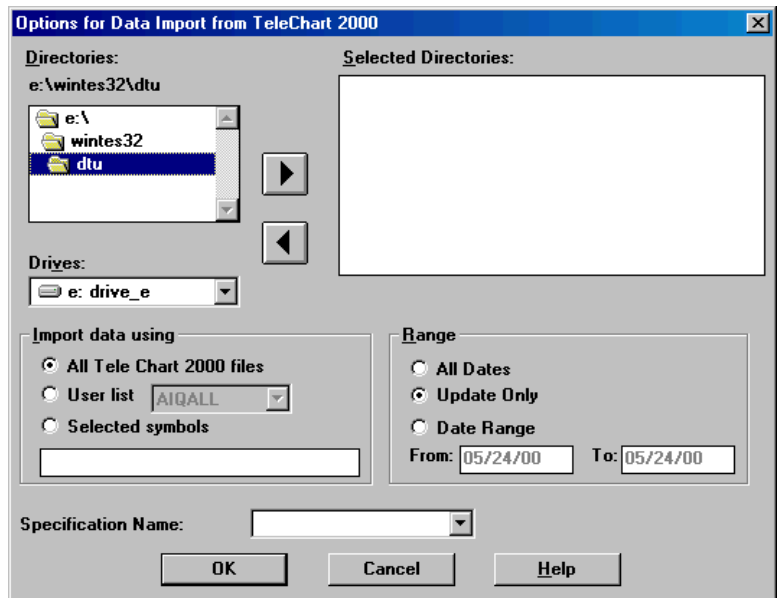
Options for Data Import from TeleChart 2000

Directories:
e:\wintes32\dtu

e:\
wintes32
dtu

Selected Directories:

Drives:
e: drive_e

Import data using
All Tele Chart 2000 files
User list AIQALL
Selected symbols

Range
All Dates
Update Only
Date Range
From: 05/24/00 To: 05/24/00

Specification Name:

OK
Cancel
Help